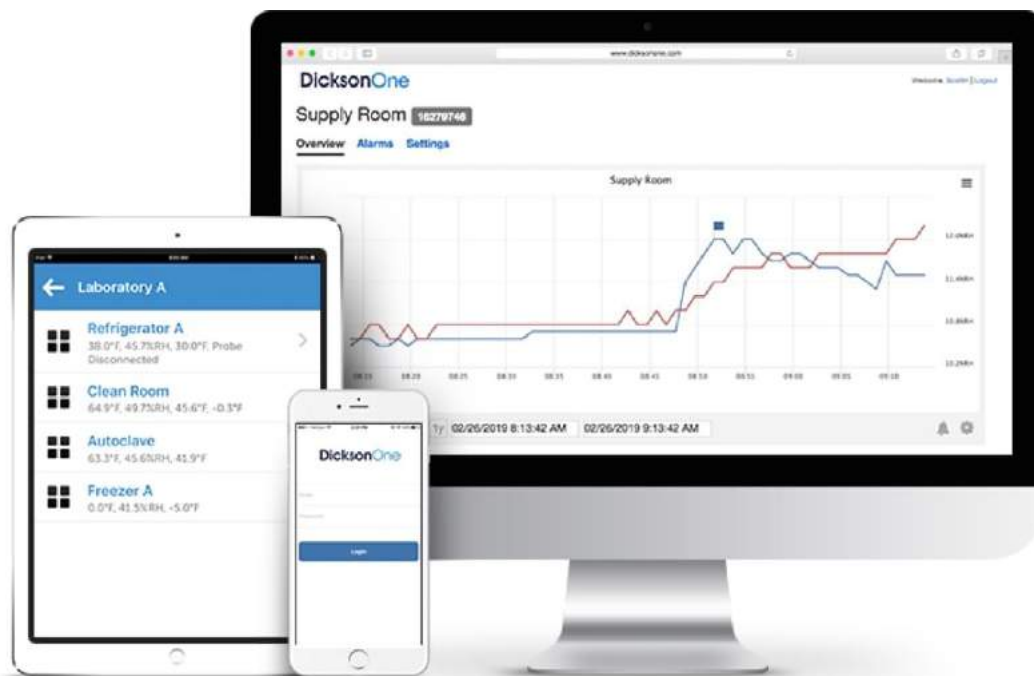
www.dicksonone.com

DicksonOne

Welcome, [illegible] | Logout

Supply Room 16279746

Overview Alarms Settings

Supply Room

08:20 08:25 08:25 08:30 08:35 08:40 08:45 08:50 08:55 09:00 09:05 09:10

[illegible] 1y 02/26/2019 8:13:42 AM 02/26/2019 9:13:42 AM

Laboratory A

Refrigerator A
38.0°F, 45.7%RH, 30.0°F, Probe Disconnected

Clean Room
64.9°F, 49.7%RH, 45.6°F, -0.3°F

Autoclave
63.3°F, 45.6%RH, 41.9°F

Freezer A
0.0°F, 41.5%RH, -5.0°F

DicksonOne

Email

Password

Login